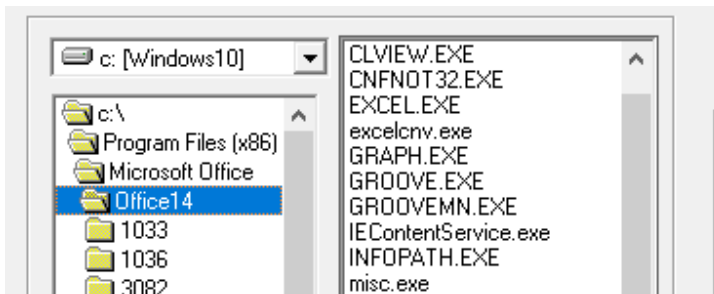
c: [Windows10]

c:\
Program Files (x86)
Microsoft Office
Office14
1033
1036
3082

CLVIEW.EXE
CNFNOT32.EXE
EXCEL.EXE
excelcnv.exe
GRAPH.EXE
GROOVE.EXE
GROOVEMN.EXE
IEContentService.exe
INFOPATH.EXE
misc.exe